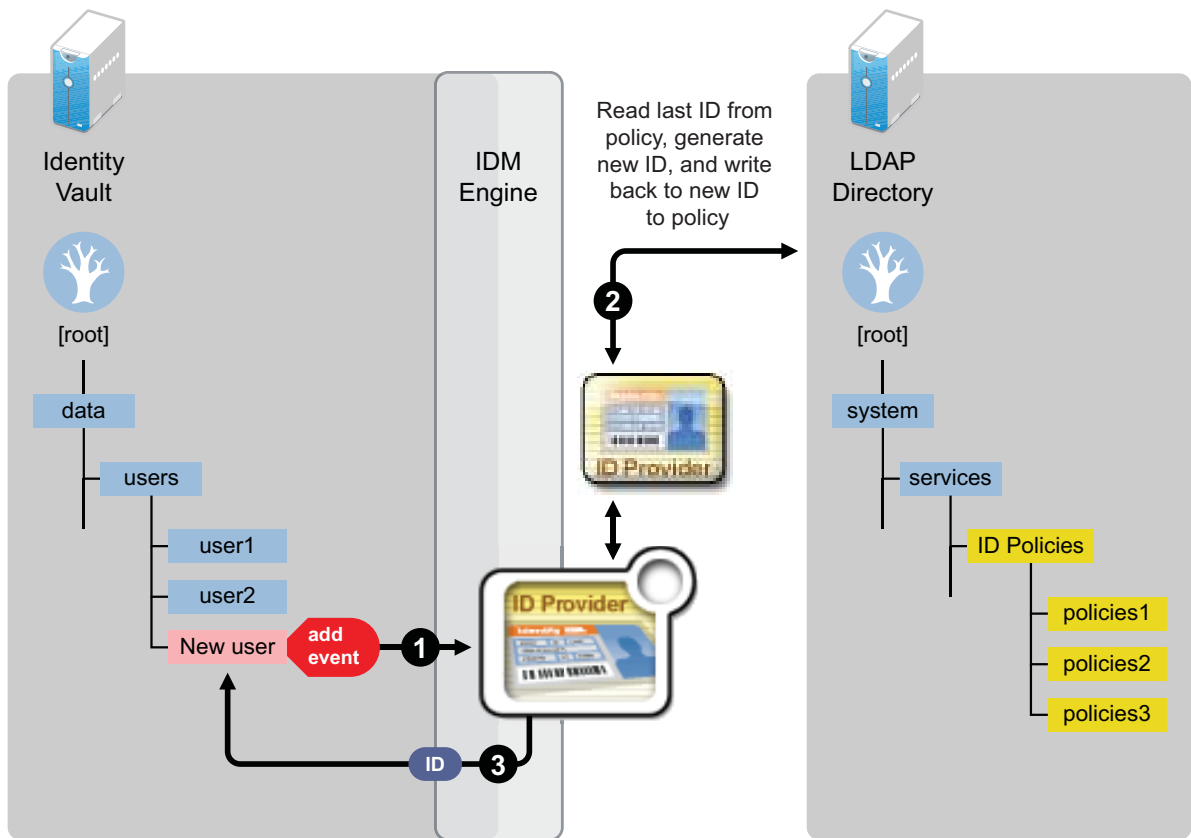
Identity Vault

IDM Engine

Read last ID from policy, generate new ID, and write back to new ID to policy

LDAP Directory

[root]

data

users

user1

user2

New user

add event

1

2

ID Provider

ID Provider

3

ID

[root]

system

services

ID Policies

policies1

policies2

policies3